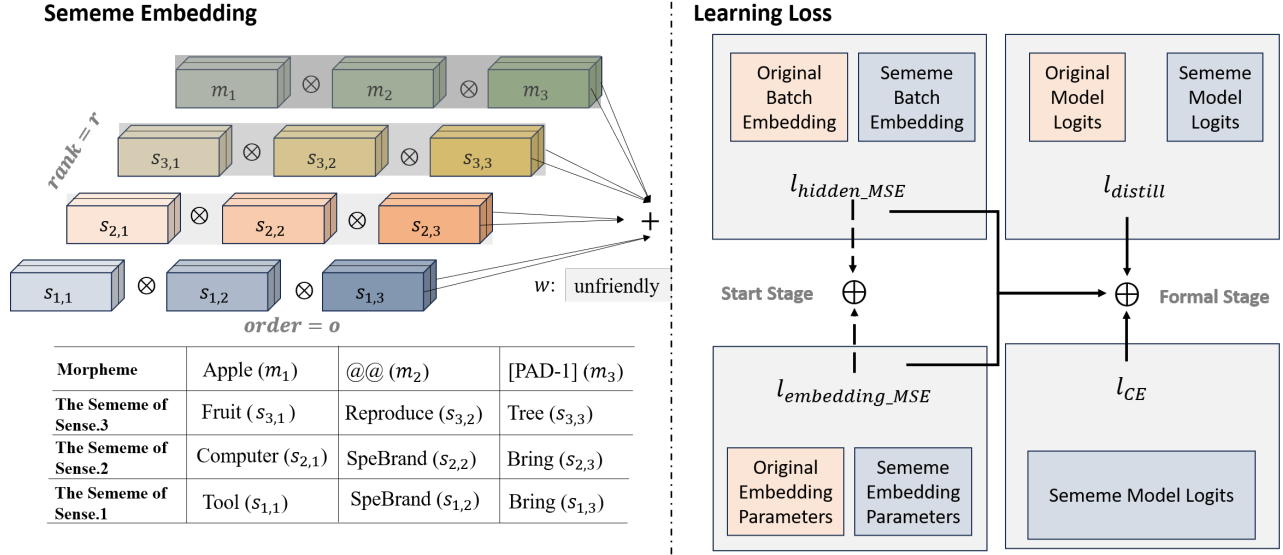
Sememe Embedding

$m_1$ $\otimes$ $m_2$ $\otimes$ $m_3$

$s_{3,1}$ $\otimes$ $s_{3,2}$ $\otimes$ $s_{3,3}$

$s_{2,1}$ $\otimes$ $s_{2,2}$ $\otimes$ $s_{2,3}$

$s_{1,1}$ $\otimes$ $s_{1,2}$ $\otimes$ $s_{1,3}$

$rank = r$

$order = o$

+

$w$: unfriendly

| Morpheme | Apple ($m_1$) | @@ ($m_2$) | [PAD-1] ($m_3$) |
|---|---|---|---|
| The Sememe of Sense.3 | Fruit ($s_{3,1}$) | Reproduce ($s_{3,2}$) | Tree ($s_{3,3}$) |
| The Sememe of Sense.2 | Computer ($s_{2,1}$) | SpeBrand ($s_{2,2}$) | Bring ($s_{2,3}$) |
| The Sememe of Sense.1 | Tool ($s_{1,1}$) | SpeBrand ($s_{1,2}$) | Bring ($s_{1,3}$) |

Learning Loss

Original Batch Embedding

Sememe Batch Embedding

$l_{hidden\_MSE}$

Original Model Logits

Sememe Model Logits

$l_{distill}$

Start Stage $\oplus$

$\oplus$ Formal Stage

$l_{embedding\_MSE}$

Original Embedding Parameters

Sememe Embedding Parameters

$l_{CE}$

Sememe Model Logits